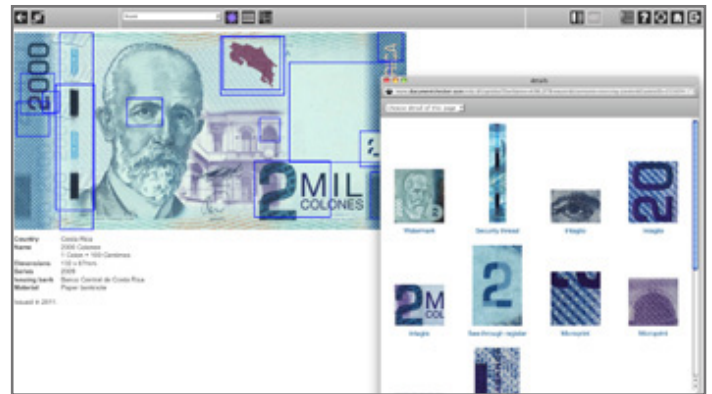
2000

2 MIL COLONES

| Country | Costa Rica |
|---|---|
| Name | 2000 Colones |
| | 1 Colon = 100 Centimos |
| Dimensions | 110 x 67mm |
| Series | 2009 |
| Issuing bank | Banco Central de Costa Rica |
| Material | Paper banknote |

Issued in 2011.

detail

Please detail of the page

Watermark

Security thread

Intaglio

Intaglio

Intaglio

Seethrough register

Microprint

Microprint